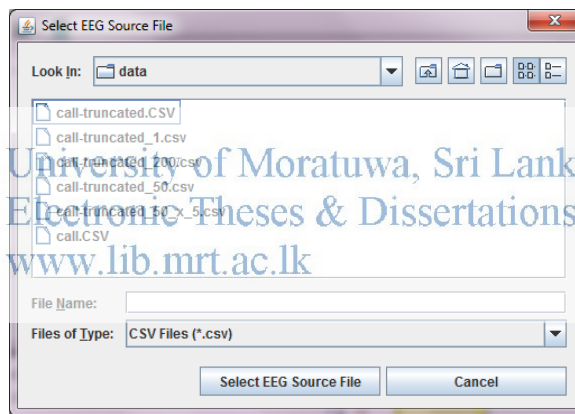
Select EEG Source File

Look In: data

call-truncated.CSV
call-truncated_1.csv
call-truncated_200.csv
call-truncated_50.csv
call-truncated_50_x_5.csv
call.CSV

University of Moratuwa, Sri Lank
Electronic Theses & Dissertations
www.lib.mrt.ac.lk

File Name:
Files of Type: CSV Files (*.csv)

Select EEG Source File
Cancel